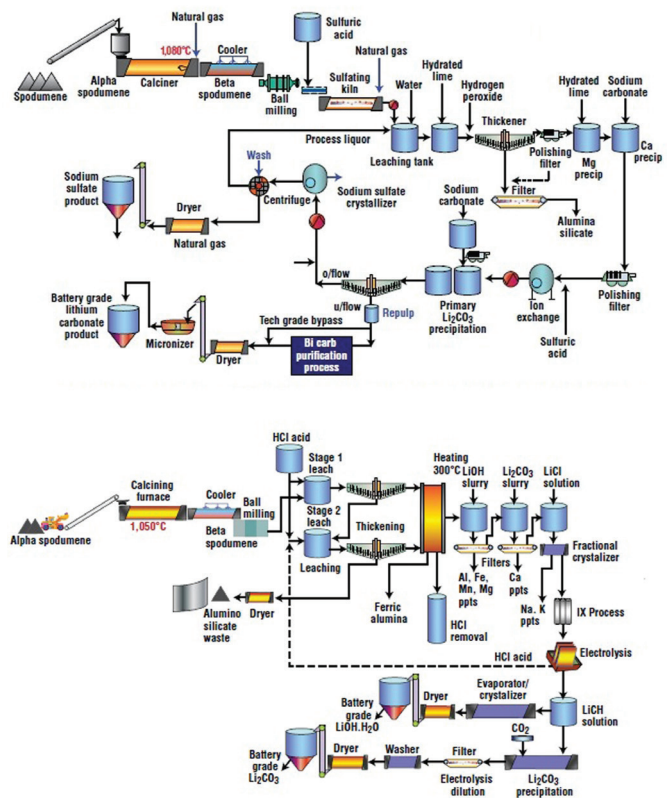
Natural gas
Sulfuric acid
1,080°C
Cooler
Natural gas
Spodumene
Alpha spodumene
Calciner
Beta spodumene
Ball milling
Sulfating kiln
Water
Hydrated lime
Hydrogen peroxide
Hydrated lime
Sodium carbonate
Process liquor
Leaching tank
Thickener
Polishing filter
Mg precip
Ca precip
Wash
Sodium sulfate product
Dryer
Centrifuge
Sodium sulfate crystallizer
Filter
Alumina silicate
Natural gas
Sodium carbonate
o/flow
Battery grade lithium carbonate product
u/flow
Repulp
Primary $Li_2CO_3$ precipitation
Ion exchange
Polishing filter
Tech grade bypass
Micronizer
Dryer
Bi carb purification process
Sulfuric acid

HCl acid
Stage 1 leach
Heating 300°C
LiOH slurry
$Li_2CO_3$ slurry
LiCl solution
Calcining furnace
Cooler
Ball milling
Stage 2 leach
Thickening
Alpha spodumene
1,050°C
Beta spodumene
Leaching
Filters
Fractional crystalizer
Al, Fe, Mn, Mg ppts
Ca ppts
Alumino silicate waste
Dryer
Ferric alumina
Na. K ppts
IX Process
HCl removal
HCl acid
Electrolysis
Battery grade LiOH.$H_2O$
Dryer
Evaporator/ crystalizer
LiCH solution
$CO_2$
Battery grade $Li_2CO_3$
Dryer
Washer
Filter
Electrolysis dilution
$Li_2CO_3$ precipitation